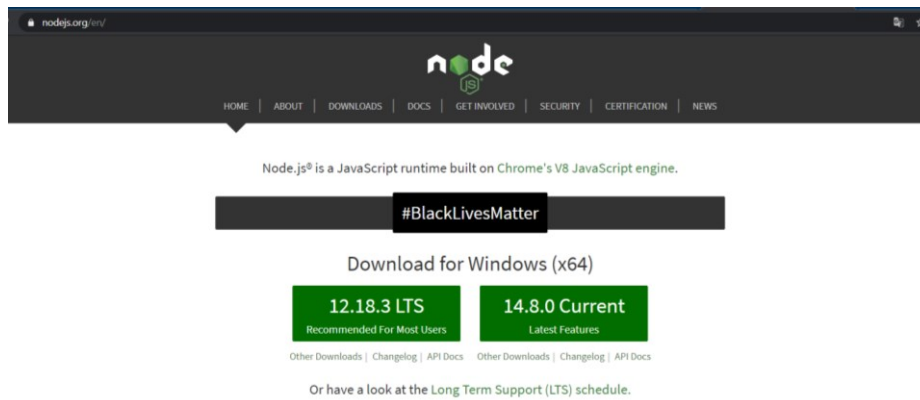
nodejs.org/en/

node JS

HOME | ABOUT | DOWNLOADS | DOCS | GET INVOLVED | SECURITY | CERTIFICATION | NEWS

Node.js® is a JavaScript runtime built on Chrome's V8 JavaScript engine.

#BlackLivesMatter

Download for Windows (x64)

12.18.3 LTS
Recommended For Most Users

14.8.0 Current
Latest Features

Other Downloads | Changelog | API Docs    Other Downloads | Changelog | API Docs

Or have a look at the Long Term Support (LTS) schedule.